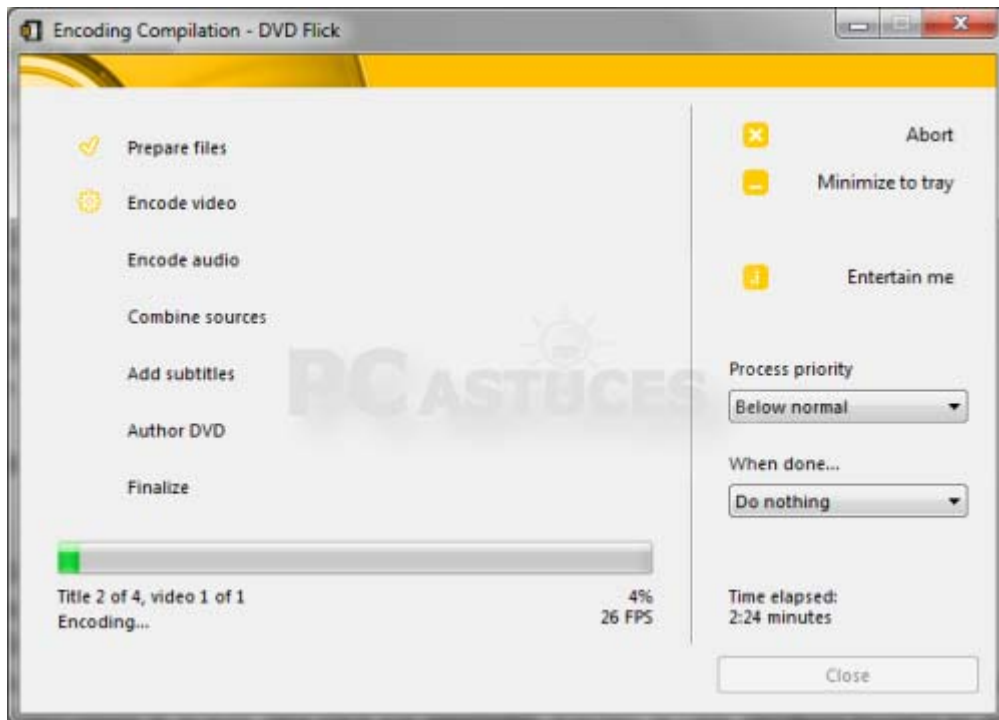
Encoding Compilation - DVD Flick

Prepare files

Encode video

Encode audio

Combine sources

Add subtitles

Author DVD

Finalize

PC ASTUCES

Title 2 of 4, video 1 of 1
Encoding...

4%
26 FPS

Abort

Minimize to tray

Entertain me

Process priority

Below normal

When done...

Do nothing

Time elapsed:
2:24 minutes

Close